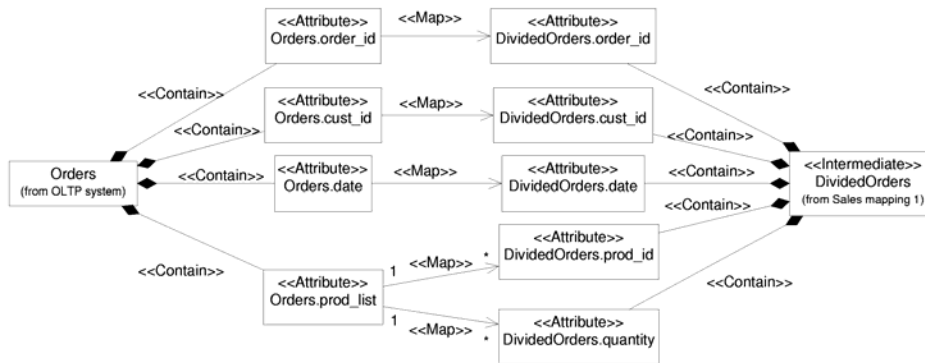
<<Attribute>>
Orders.order_id

<<Map>>

<<Attribute>>
DividedOrders.order_id

<<Contain>>

<<Contain>>

<<Contain>>

<<Attribute>>
Orders.cust_id

<<Map>>

<<Attribute>>
DividedOrders.cust_id

<<Contain>>

Orders
(from OLTP system)

<<Contain>>

<<Attribute>>
Orders.date

<<Map>>

<<Attribute>>
DividedOrders.date

<<Contain>>

<<Intermediate>>
DividedOrders
(from Sales mapping 1)

<<Contain>>

<<Attribute>>
DividedOrders.prod_id

<<Contain>>

1

<<Map>>

*

<<Attribute>>
Orders.prod_list

<<Contain>>

1

<<Map>>

*

<<Attribute>>
DividedOrders.quantity